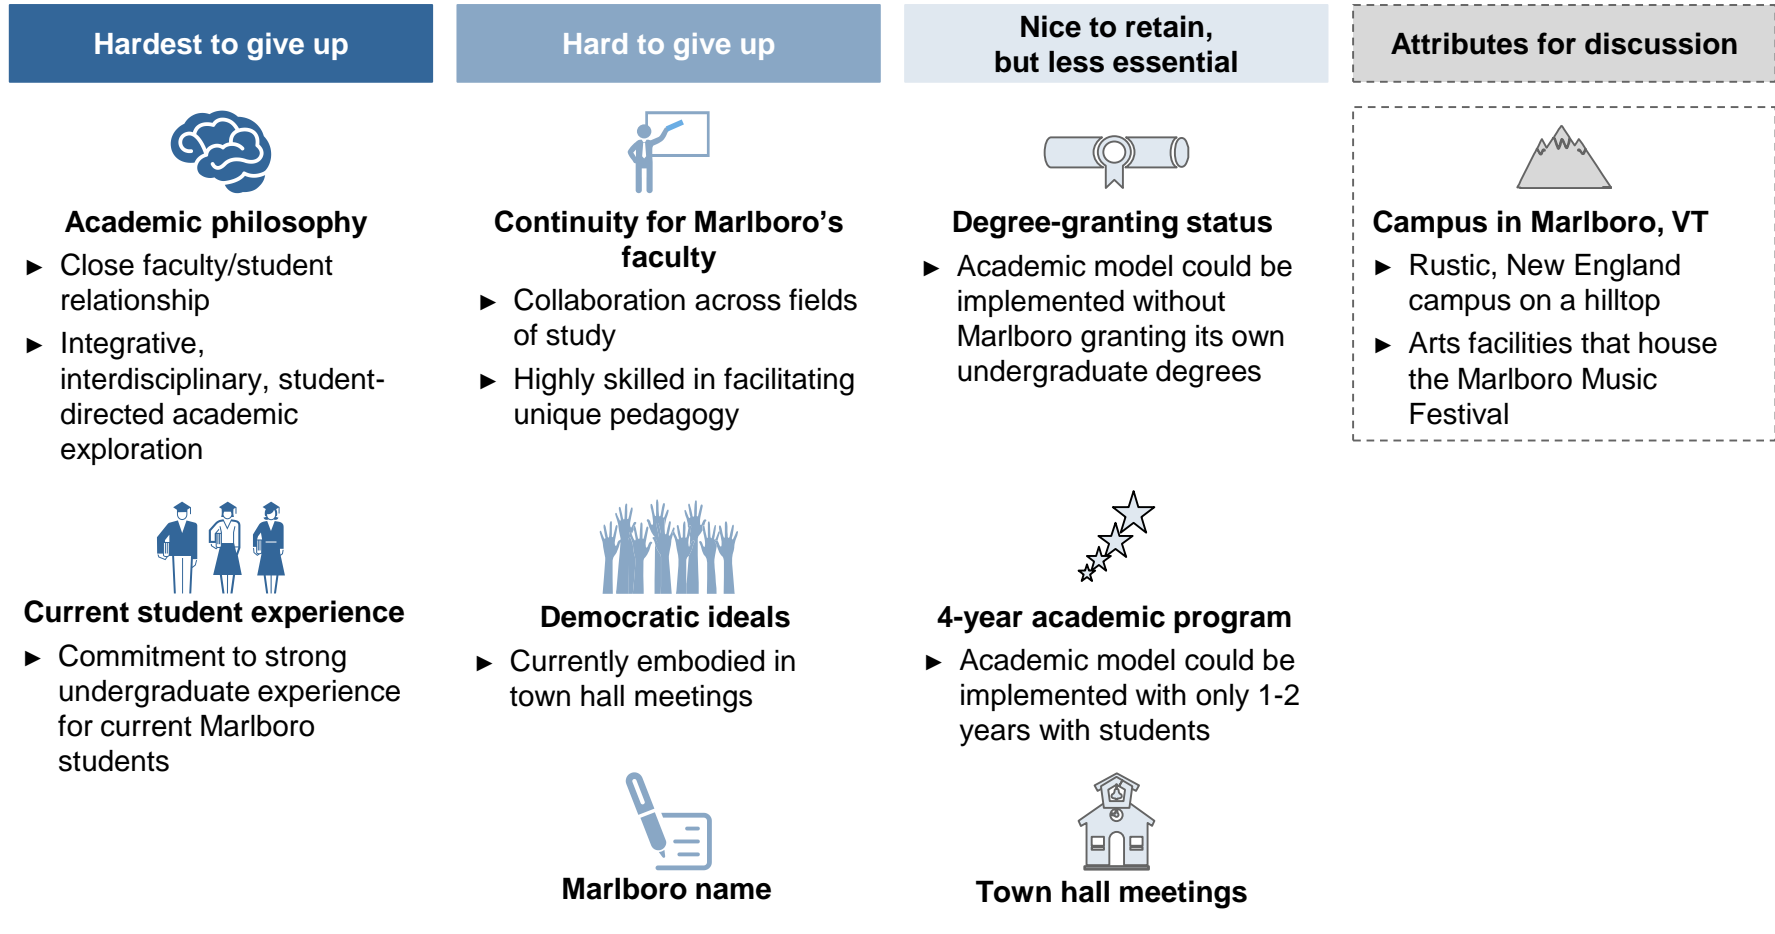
Hardest to give up

Academic philosophy

► Close faculty/student relationship

► Integrative, interdisciplinary, student-directed academic exploration

Current student experience

► Commitment to strong undergraduate experience for current Marlboro students

Hard to give up

Continuity for Marlboro's faculty

► Collaboration across fields of study

► Highly skilled in facilitating unique pedagogy

Democratic ideals

► Currently embodied in town hall meetings

Marlboro name

Nice to retain, but less essential

Degree-granting status

► Academic model could be implemented without Marlboro granting its own undergraduate degrees

4-year academic program

► Academic model could be implemented with only 1-2 years with students

Town hall meetings

Attributes for discussion

Campus in Marlboro, VT

► Rustic, New England campus on a hilltop

► Arts facilities that house the Marlboro Music Festival